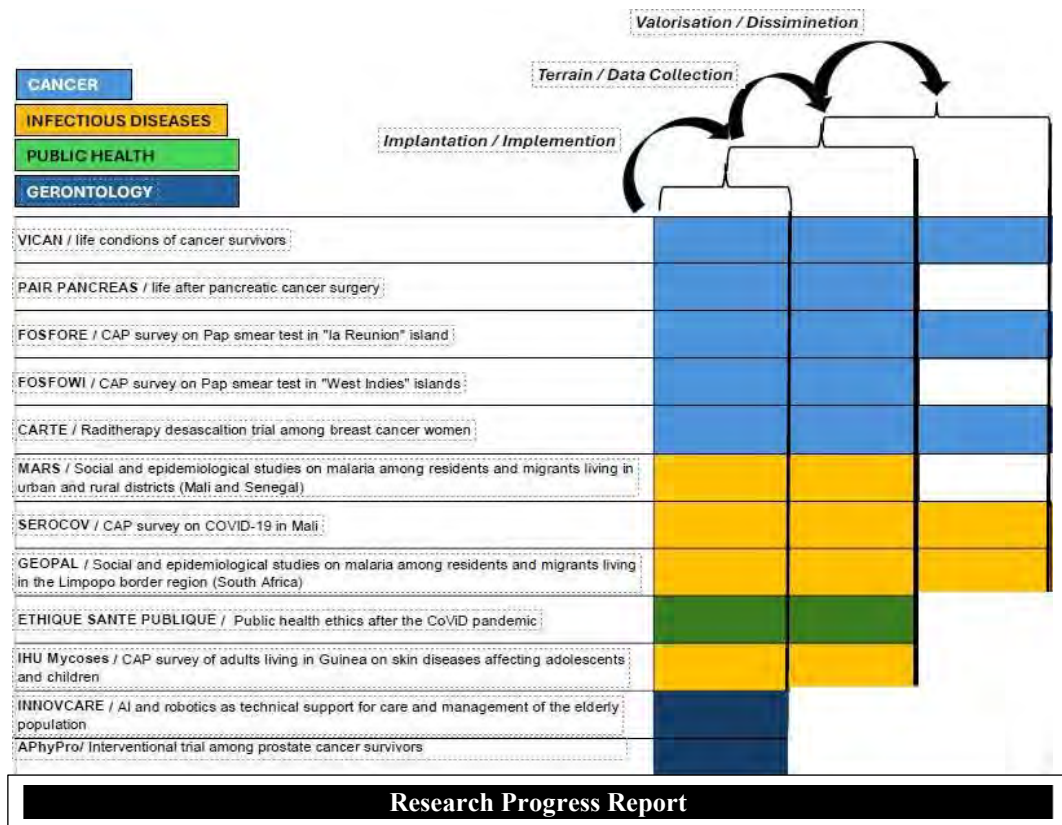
Valorisation / Dissiminetion

Terrain / Data Collection

Implantation / Implemention

CANCER

INFECTIOUS DISEASES

PUBLIC HEALTH

GERONTOLOGY

VICAN / life condions of cancer survivors

PAIR PANCREAS / life after pancreatic cancer surgery

FOSFORE / CAP survey on Pap smear test in "la Reunion" island

FOSFOWI / CAP survey on Pap smear test in "West Indies" islands

CARTE / Raditherapy desascaltion trial among breast cancer women

MARS / Social and epidemiological studies on malaria among residents and migrants living in urban and rural districts (Mali and Senegal)

SEROCOV / CAP survey on COVID-19 in Mali

GEOPAL / Social and epidemiological studies on malaria among residents and migrants living in the Limpopo border region (South Africa)

ETHIQUE SANTE PUBLIQUE / Public health ethics after the CoViD pandemic

IHU Mycoses / CAP survey of adults living in Guinea on skin diseases affecting adolescents and children

INNOVCARE / AI and robotics as technical support for care and management of the elderly population

APhyPro/ Interventional trial among prostate cancer survivors

Research Progress Report